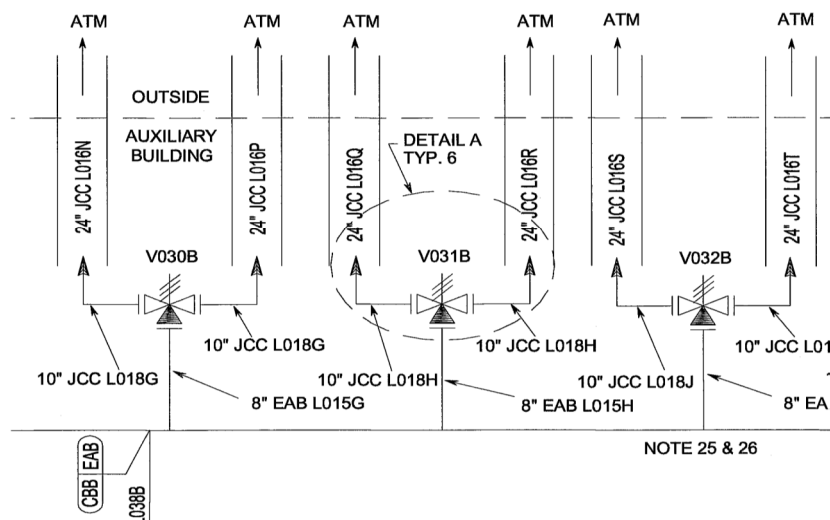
ATM ATM ATM ATM ATM ATM

OUTSIDE

AUXILIARY BUILDING

24" JCC L016N

24" JCC L016P

DETAIL A TYP. 6

24" JCC L016Q

24" JCC L016R

24" JCC L016S

24" JCC L016T

V030B

V031B

V032B

10" JCC L018G

10" JCC L018H

10" JCC L01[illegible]

10" JCC L018G

10" JCC L018H

10" JCC L018J

8" EAB L015G

8" EAB L015H

8" EA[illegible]

NOTE 25 & 26

CBB

EAB

038B